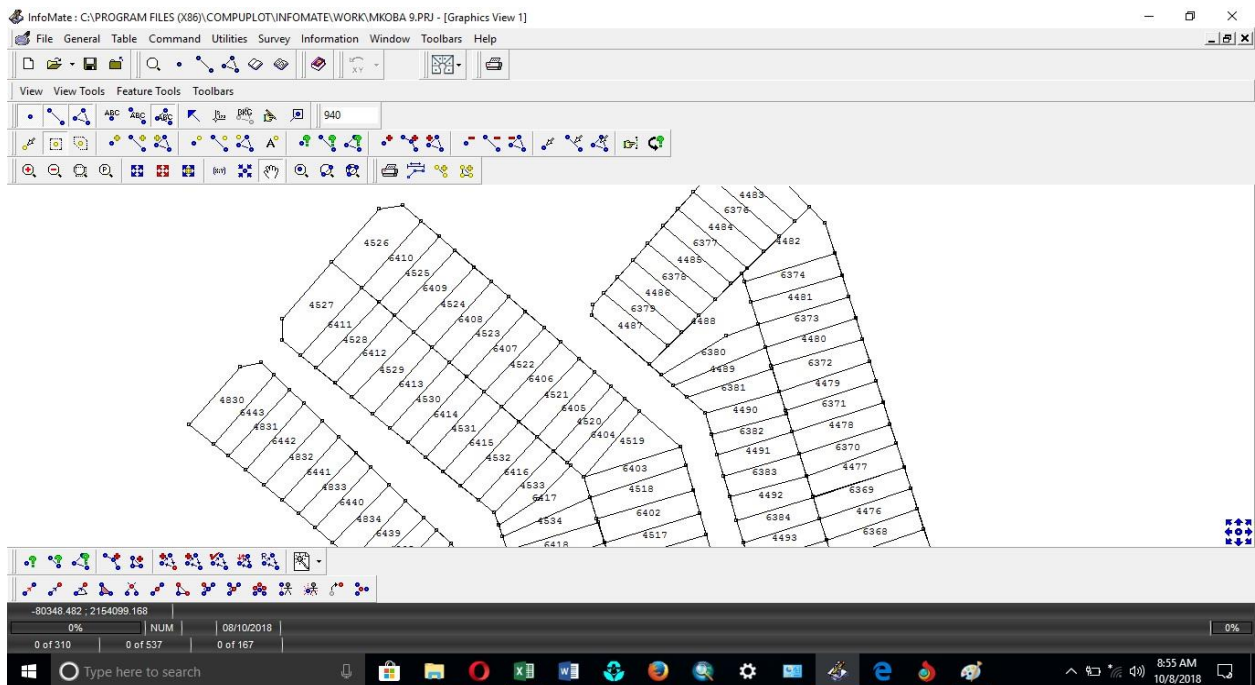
InfoMate : C:\PROGRAM FILES (X86)\COMPUPLOT\INFOMATE\WORK\MKOBA 9.PRJ - [Graphics View 1]

File General Table Command Utilities Survey Information Window Toolbars Help

View View Tools Feature Tools Toolbars

940

4526 6410 4525 6409 4524 4527 6408 6411 4523 4528 6407 6412 4522 4529 6406 6413 4521 4530 6405 6414 4520 4531 6404 6415 4519 4532 6416 6403 4533 4518 6417 6402 4534 4517 6418

4830 6443 4831 6442 4832 6441 4833 6440 4834 6439

4483 6376 4484 4482 6377 4485 6378 4486 6379 4487 4488 6374 4481 6373 4480 6380 6372 4489 4479 6381 6371 4490 4478 6382 6370 4491 4477 6383 6369 4492 4476 6384 6368 4493

-80348.482 ; 2154099.168
0% NUM 08/10/2018 0%
0 of 310 0 of 537 0 of 167

Type here to search

8:55 AM
10/8/2018